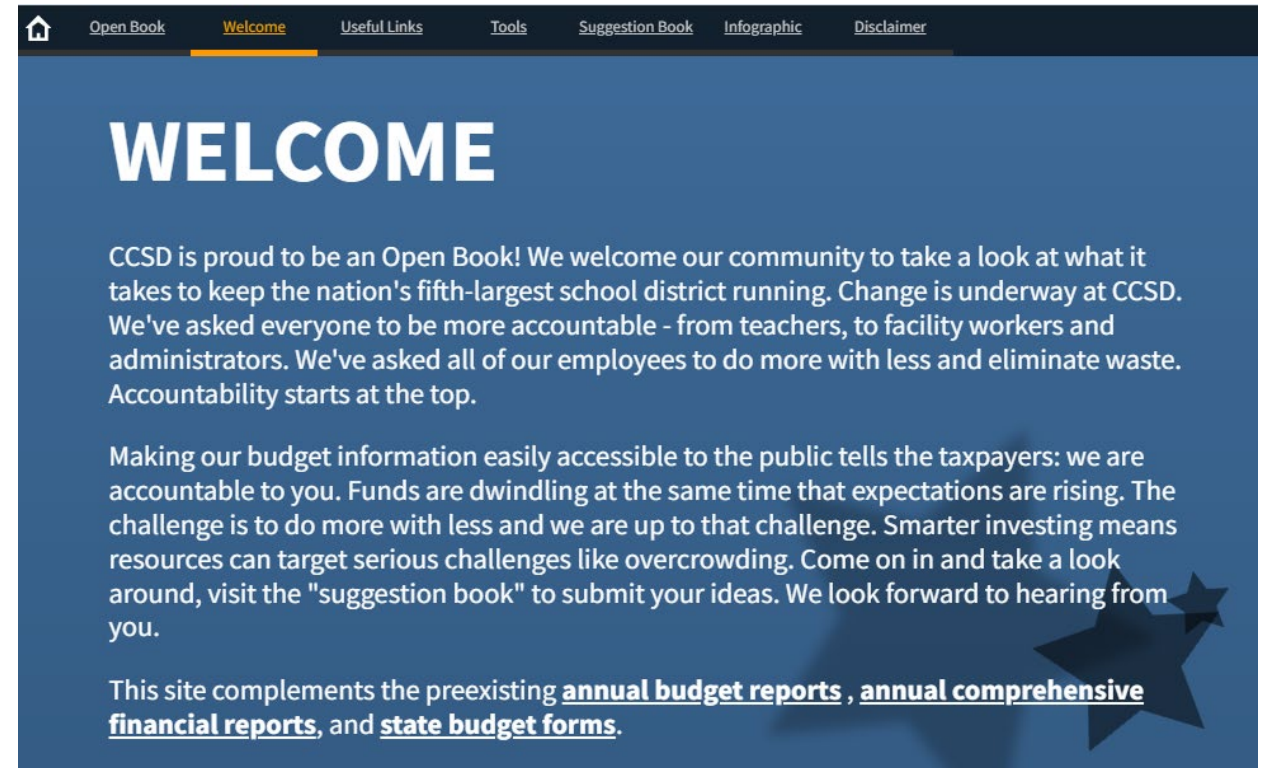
Open Book Welcome Useful Links Tools Suggestion Book Infographic Disclaimer

WELCOME

CCSD is proud to be an Open Book! We welcome our community to take a look at what it takes to keep the nation's fifth-largest school district running. Change is underway at CCSD. We've asked everyone to be more accountable - from teachers, to facility workers and administrators. We've asked all of our employees to do more with less and eliminate waste. Accountability starts at the top.

Making our budget information easily accessible to the public tells the taxpayers: we are accountable to you. Funds are dwindling at the same time that expectations are rising. The challenge is to do more with less and we are up to that challenge. Smarter investing means resources can target serious challenges like overcrowding. Come on in and take a look around, visit the "suggestion book" to submit your ideas. We look forward to hearing from you.

This site complements the preexisting annual budget reports , annual comprehensive financial reports, and state budget forms.